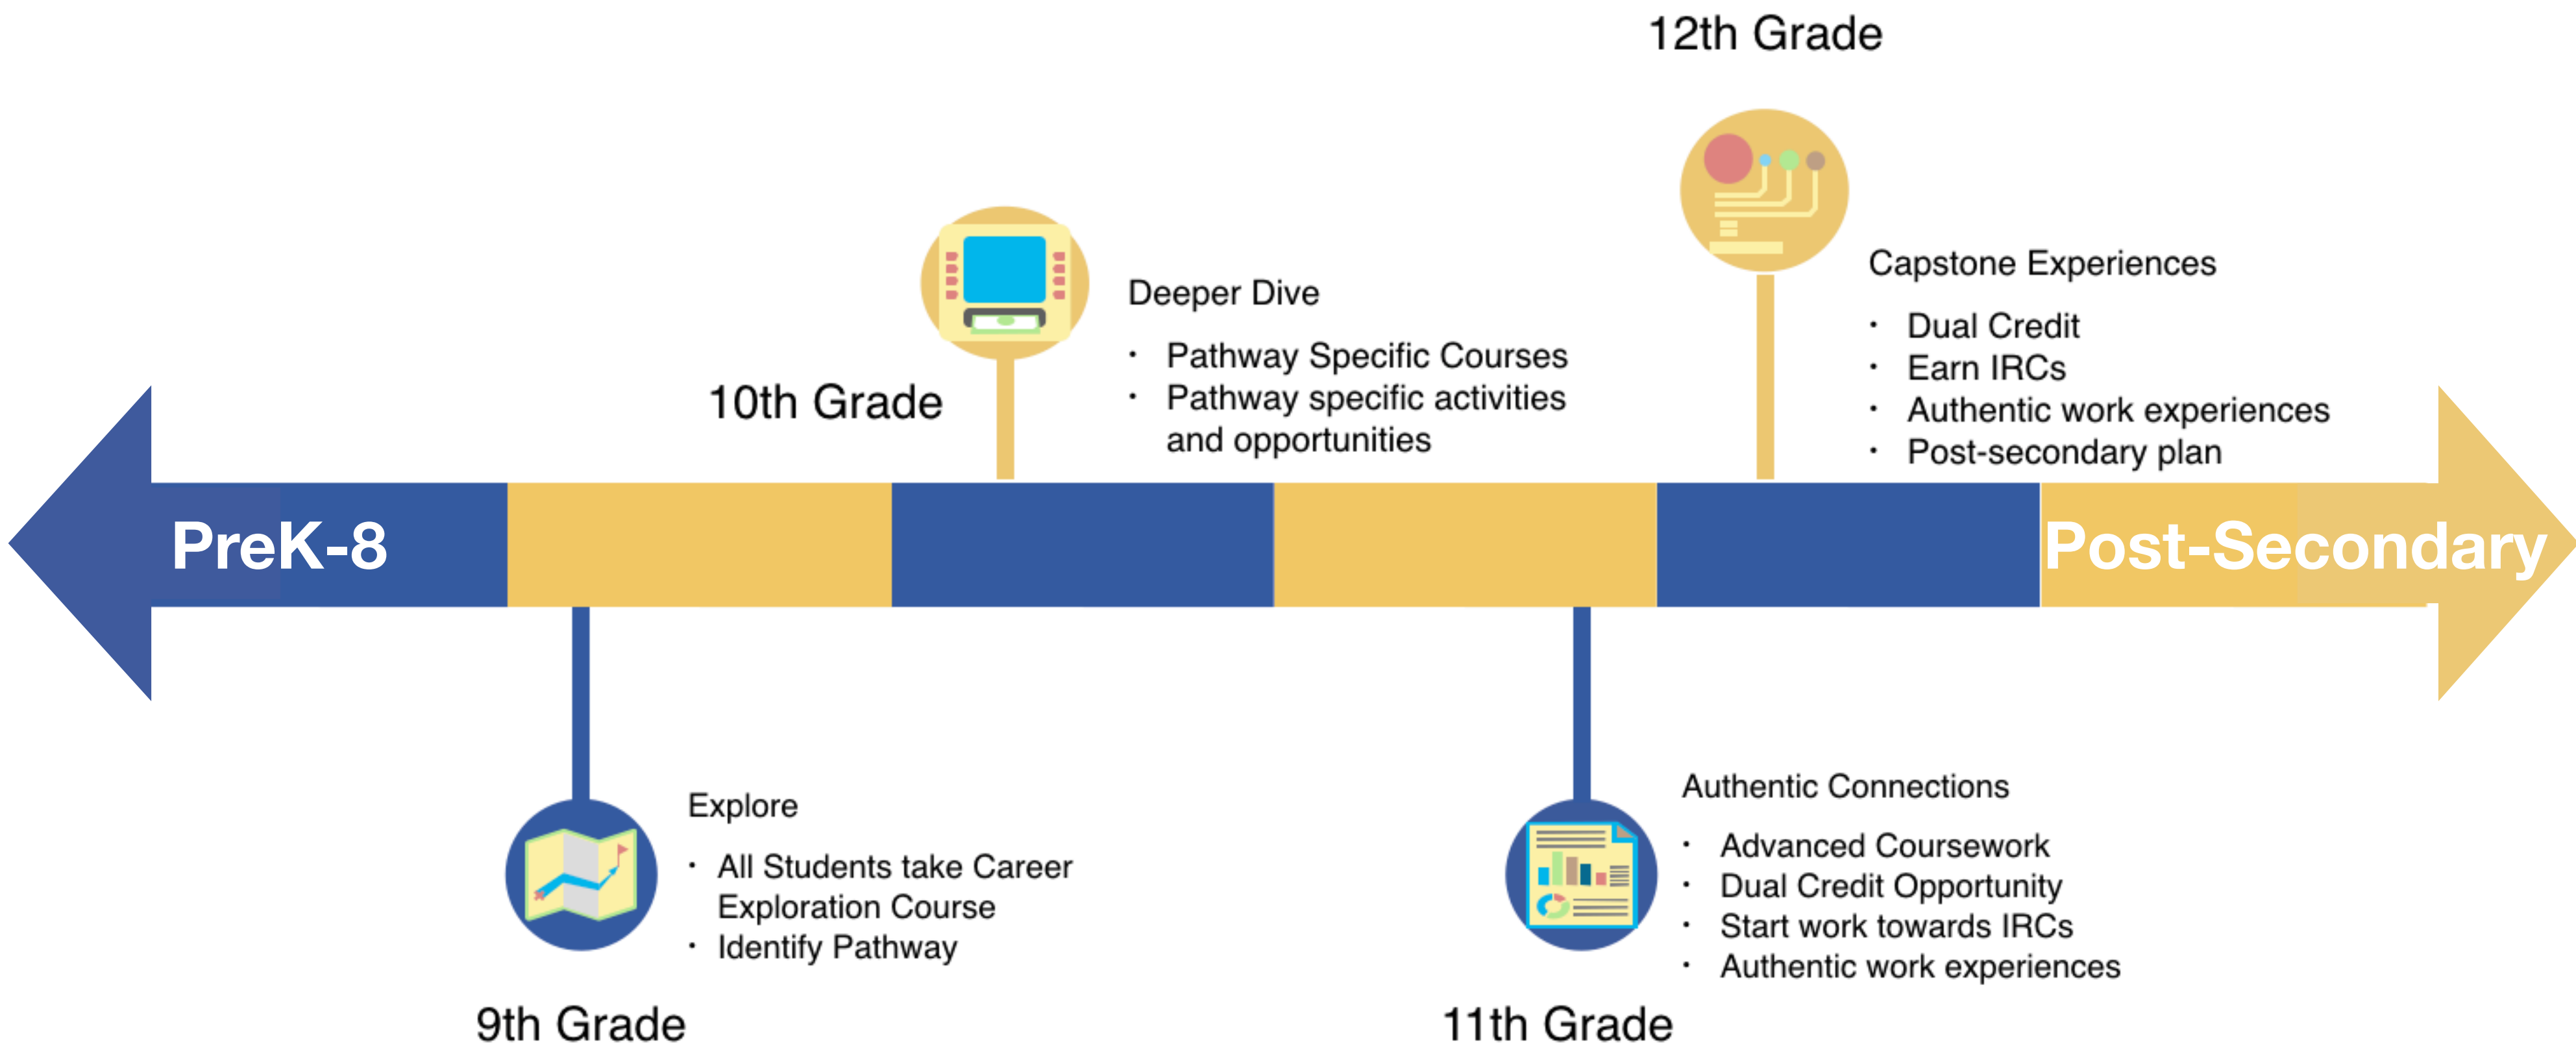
12th Grade

Capstone Experiences

- Dual Credit
- Earn IRCs
- Authentic work experiences
- Post-secondary plan

10th Grade

Deeper Dive

- Pathway Specific Courses
- Pathway specific activities and opportunities

PreK-8

Post-Secondary

Explore

- All Students take Career Exploration Course
- Identify Pathway

9th Grade

Authentic Connections

- Advanced Coursework
- Dual Credit Opportunity
- Start work towards IRCs
- Authentic work experiences

11th Grade